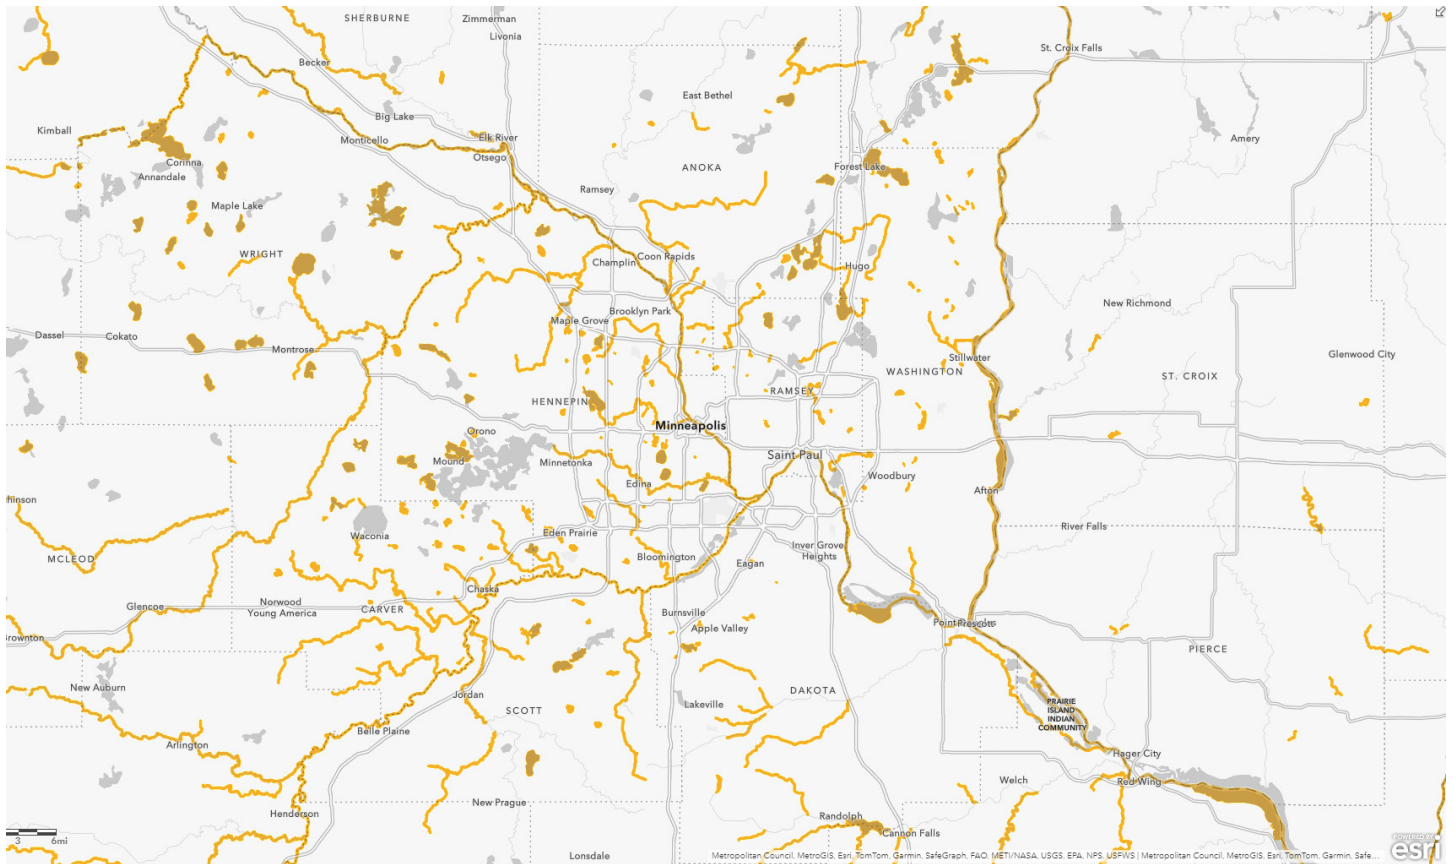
SHERBURNE
Zimmerman
Livonia
Becker
Big Lake
Kimball
Monticello
Elk River
Otsego
Corinna
Annandale
Maple Lake
WRIGHT
East Bethel
ANOKA
St. Croix Falls
Amery
Forest Lake
Ramsey
Champlin
Coon Rapids
Hugo
Brooklyn Park
Maple Grove
Dassel
Cokato
Montrose
New Richmond
Glenwood City
Stillwater
WASHINGTON
ST. CROIX
RAMSEY
HENNEPIN
Orono
Minneapolis
Mound
Minnetonka
Saint Paul
Woodbury
Edina
Afton
hinson
River Falls
Waconia
Eden Prairie
MCLEOD
Bloomington
Inver Grove Heights
Eagan
Chaska
Glencoe
Norwood Young America
CARVER
Burnsville
Apple Valley
Point Prescott
rownton
PIERCE
New Auburn
DAKOTA
Jordan
Lakeville
SCOTT
PRAIRIE ISLAND INDIAN COMMUNITY
Arlington
Belle Plaine
Hager City
Welch
Red Wing
New Prague
Henderson
Randolph
Cannon Falls
Lonsdale
3 6mi
Metropolitan Council, MetroGIS, Esri, TomTom, Garmin, SafeGraph, FAO, METI/NASA, USGS, EPA, NPS, USFWS | Metropolitan Council, MetroGIS, Esri, TomTom, Garmin, Safe...
POWERED BY esri